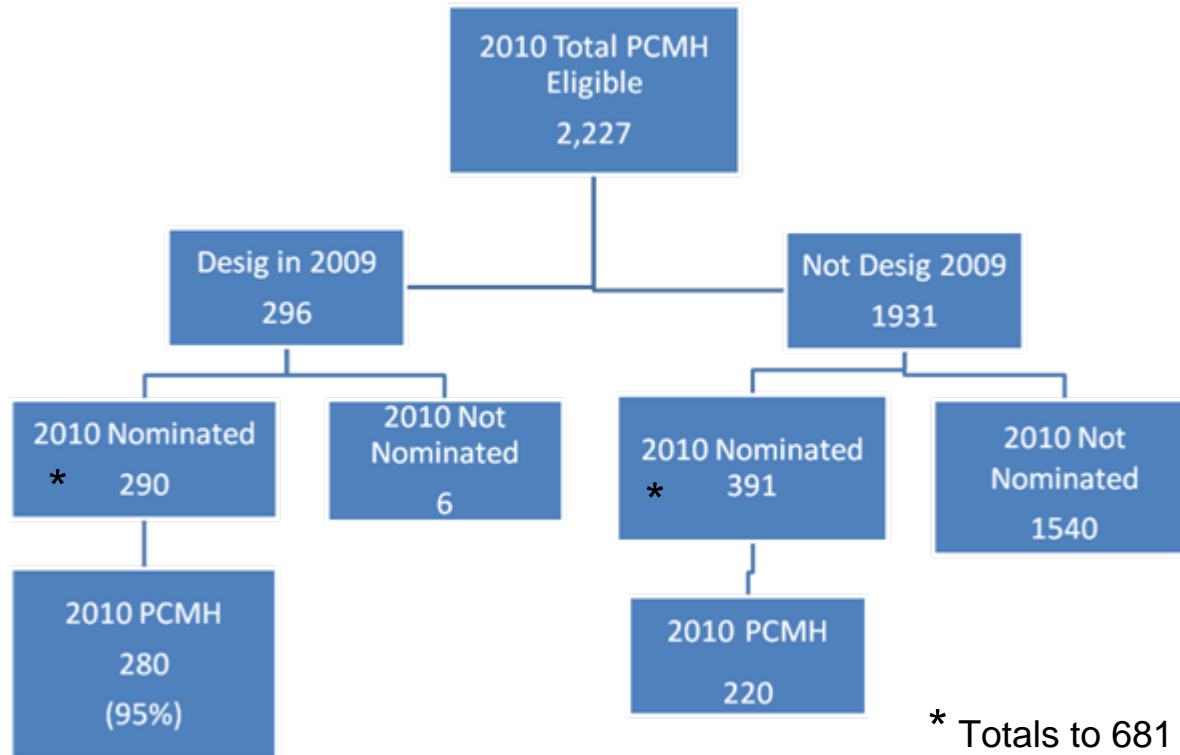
2010 Total PCMH Eligible
2,227

Desig in 2009
296

Not Desig 2009
1931

2010 Nominated
* 290

2010 Not Nominated
6

2010 Nominated
* 391

2010 Not Nominated
1540

2010 PCMH
280
(95%)

2010 PCMH
220

* Totals to 681